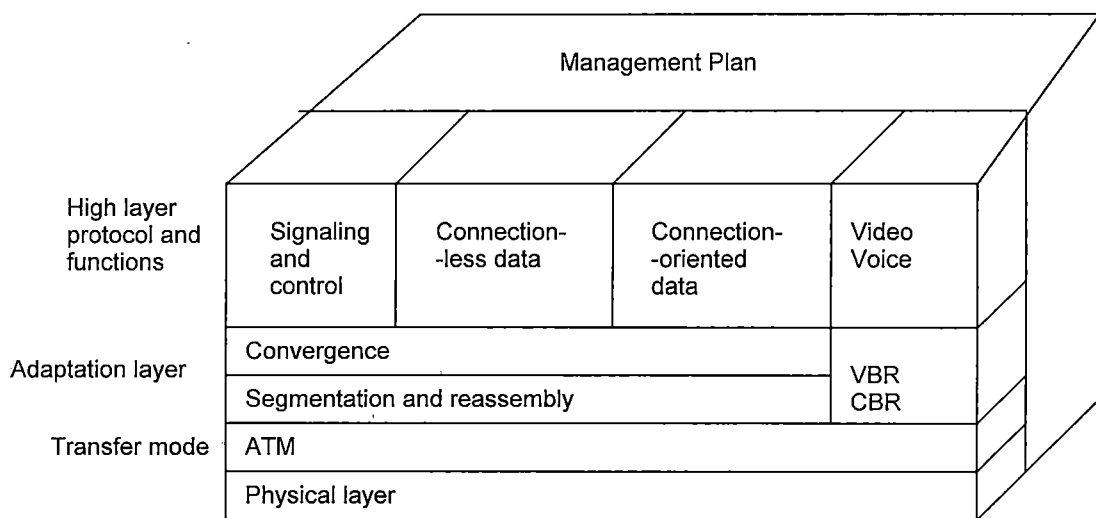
Management Plan

High layer protocol and functions

Signaling and control

Connection--less data

Connection--oriented data

Video Voice

Adaptation layer

Convergence

Segmentation and reassembly

VBR CBR

Transfer mode

ATM

Physical layer